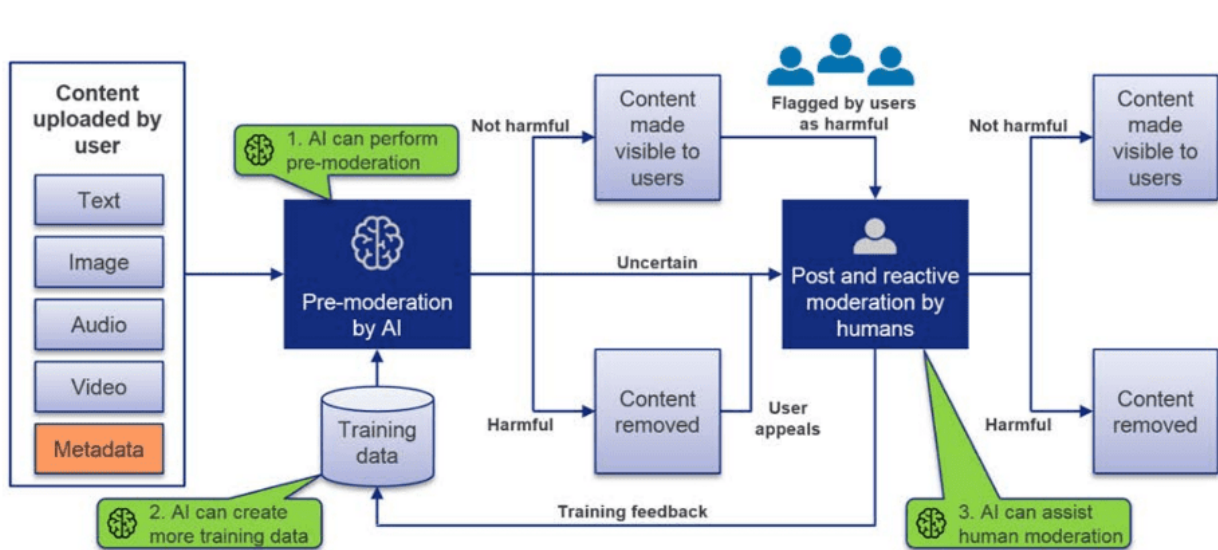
Content uploaded by user

Text

Image

Audio

Video

Metadata

1. AI can perform pre-moderation

Pre-moderation by AI

Training data

2. AI can create more training data

Not harmful

Content made visible to users

Uncertain

Harmful

Content removed

User appeals

Flagged by users as harmful

Post and reactive moderation by humans

Training feedback

3. AI can assist human moderation

Not harmful

Content made visible to users

Harmful

Content removed